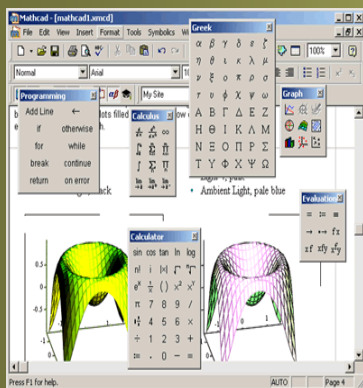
Mathcad - [mathcad1.xmcd]

File Edit View Insert Format Tools Symbolics W

Normal

Arial

100%

My Site

Programming

Add Line ←

if otherwise

for while

break continue

return on error

Calculus

Greek

α β γ δ ε ζ

η θ ι κ λ μ

ν ξ ο π ρ σ

τ υ φ χ ψ ω

Α Β Γ Δ Ε Ζ

Η Θ Ι Κ Λ Μ

Ν Ξ Ο Π Ρ Σ

Τ Υ Φ Χ Ψ Ω

Graph

b ots filled

• Ambient Light, pale blue

Evaluation

= := ≡

→ ⇒ fx

xf xfy xfy

Calculator

sin cos tan ln log

n! i |x| $\sqrt{\ }$ $\sqrt[n]{\ }$

$e^x$ $\frac{1}{x}$ ( ) $x^2$ $x^y$

π 7 8 9 /

÷ 4 5 6 ×

÷ 1 2 3 +

:= . 0 − =

0.5

Press F1 for help.

AUTO

Page 4